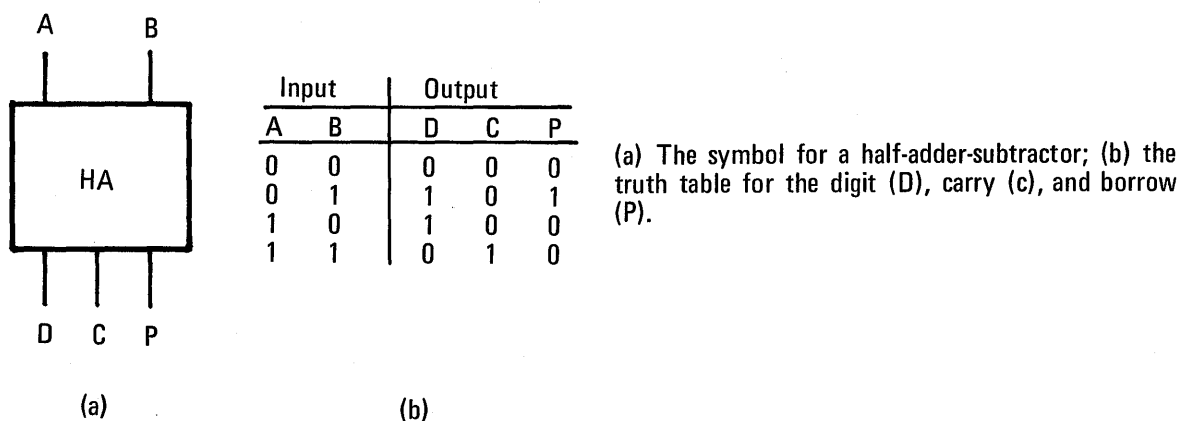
A B

HA

D C P

(a)

| Input | | Output | | |
|---|---|---|---|---|
| A | B | D | C | P |
| 0 | 0 | 0 | 0 | 0 |
| 0 | 1 | 1 | 0 | 1 |
| 1 | 0 | 1 | 0 | 0 |
| 1 | 1 | 0 | 1 | 0 |

(b)

(a) The symbol for a half-adder-subtractor; (b) the truth table for the digit (D), carry (c), and borrow (P).